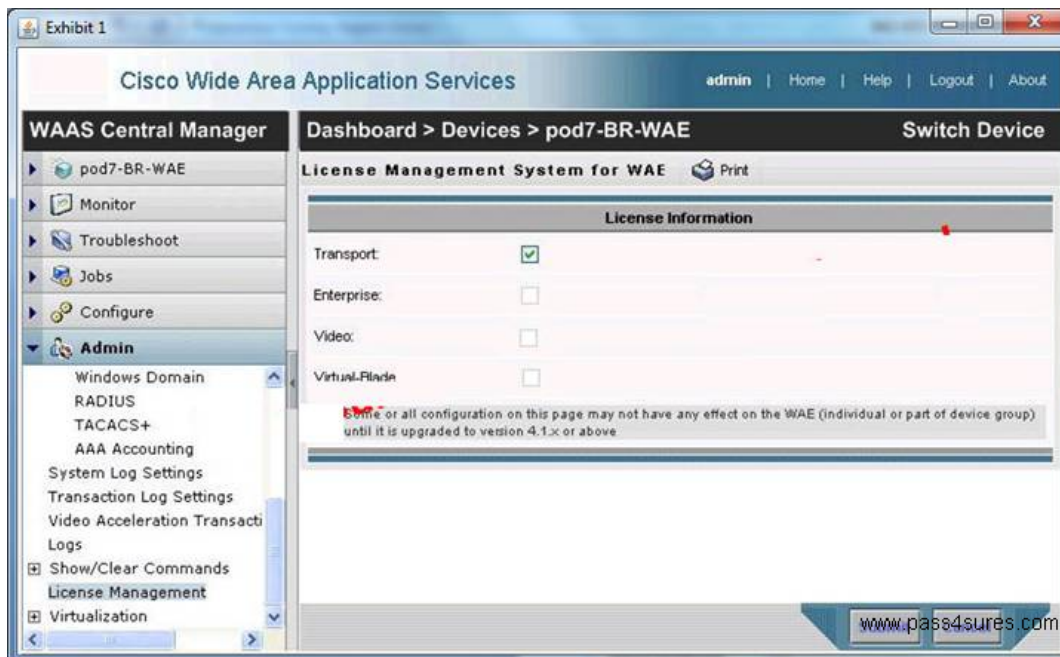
Exhibit 1

Cisco Wide Area Application Services

admin | Home | Help | Logout | About

WAAS Central Manager

pod7-BR-WAE
Monitor
Troubleshoot
Jobs
Configure
Admin
Windows Domain
RADIUS
TACACS+
AAA Accounting
System Log Settings
Transaction Log Settings
Video Acceleration Transacti
Logs
Show/Clear Commands
License Management
Virtualization

Dashboard > Devices > pod7-BR-WAE

Switch Device

License Management System for WAE

Print

License Information

| | |
|---|---|
| Transport: | ☑ |
| Enterprise: | ☐ |
| Video: | ☐ |
| Virtual-Blade | ☐ |

Some or all configuration on this page may not have any effect on the WAE (individual or part of device group) until it is upgraded to version 4.1.x or above

www.pass4sures.com